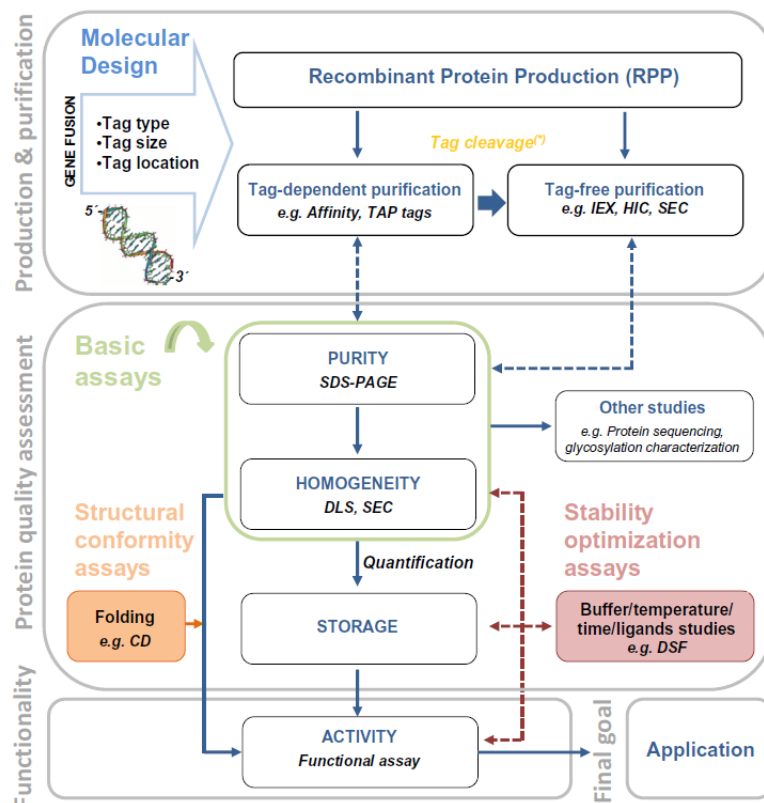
Production & purification

Molecular Design

GENE FUSION

•Tag type
•Tag size
•Tag location

5´
3´

Recombinant Protein Production (RPP)

Tag cleavage$^{(*)}$

Tag-dependent purification
e.g. Affinity, TAP tags

Tag-free purification
e.g. IEX, HIC, SEC

Protein quality assessment

Basic assays

PURITY
SDS-PAGE

Other studies
e.g. Protein sequencing, glycosylation characterization

HOMOGENEITY
DLS, SEC

Structural conformity assays

Stability optimization assays

Quantification

Folding
e.g. CD

STORAGE

Buffer/temperature/ time/ligands studies
e.g. DSF

Functionality

ACTIVITY
Functional assay

Final goal

Application